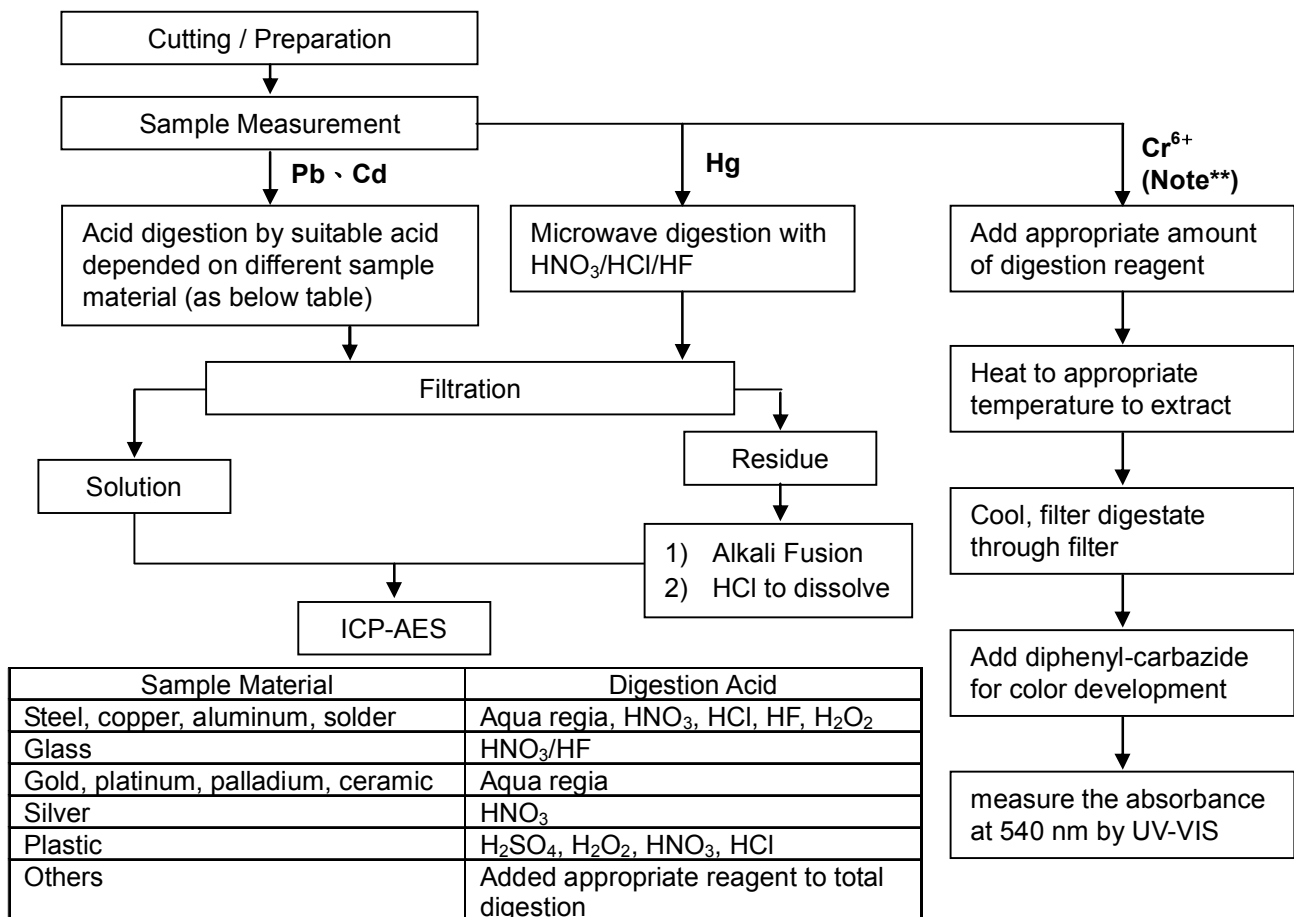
Cutting / Preparation

Sample Measurement

Pb、Cd

Hg

$Cr^{6+}$ (Note**)

Acid digestion by suitable acid depended on different sample material (as below table)

Microwave digestion with $HNO_3$/HCl/HF

Add appropriate amount of digestion reagent

Heat to appropriate temperature to extract

Filtration

Residue

Solution

1) Alkali Fusion
2) HCl to dissolve

Cool, filter digestate through filter

ICP-AES

Add diphenyl-carbazide for color development

measure the absorbance at 540 nm by UV-VIS

| Sample Material | Digestion Acid |
|---|---|
| Steel, copper, aluminum, solder | Aqua regia, $HNO_3$, HCl, HF, $H_2O_2$ |
| Glass | $HNO_3$/HF |
| Gold, platinum, palladium, ceramic | Aqua regia |
| Silver | $HNO_3$ |
| Plastic | $H_2SO_4$, $H_2O_2$, $HNO_3$, HCl |
| Others | Added appropriate reagent to total digestion |